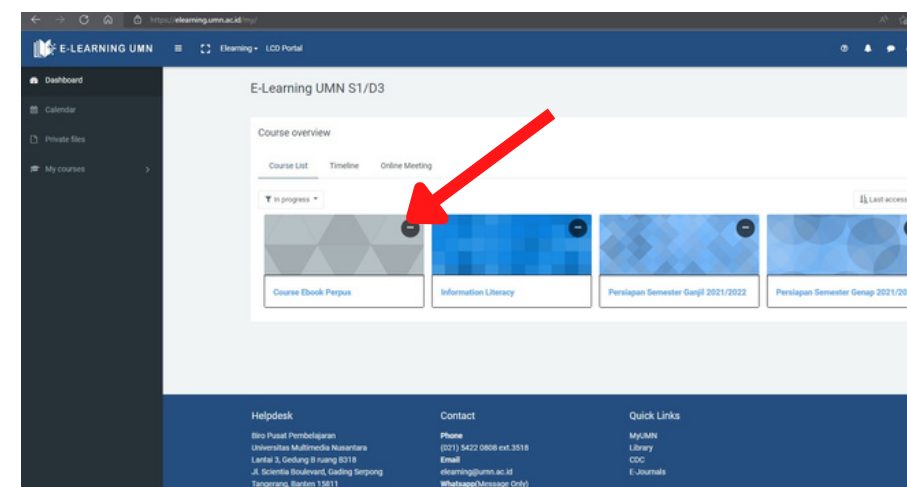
https://elearning.umn.ac.id/my/

E-LEARNING UMN

Elearning LCD Portal

Dashboard

Calendar

Private files

My courses

E-Learning UMN S1/D3

Course overview

Course List

Timeline

Online Meeting

In progress

Last access

Course Ebook Perpus

Information Literacy

Persiapan Semester Ganjil 2021/2022

Persiapan Semester Genap 2021/20

Helpdesk

Biro Pusat Pembelajaran
Universitas Multimedia Nusantara
Lantai 3, Gedung B ruang B318
Jl. Scientia Boulevard, Gading Serpong
Tangerang, Banten 15811

Contact

Phone
(021) 5422 0808 ext.3518
Email
elearning@umn.ac.id
Whatsapp(Message Only)

Quick Links

MyUMN
Library
CDC
E-Journals